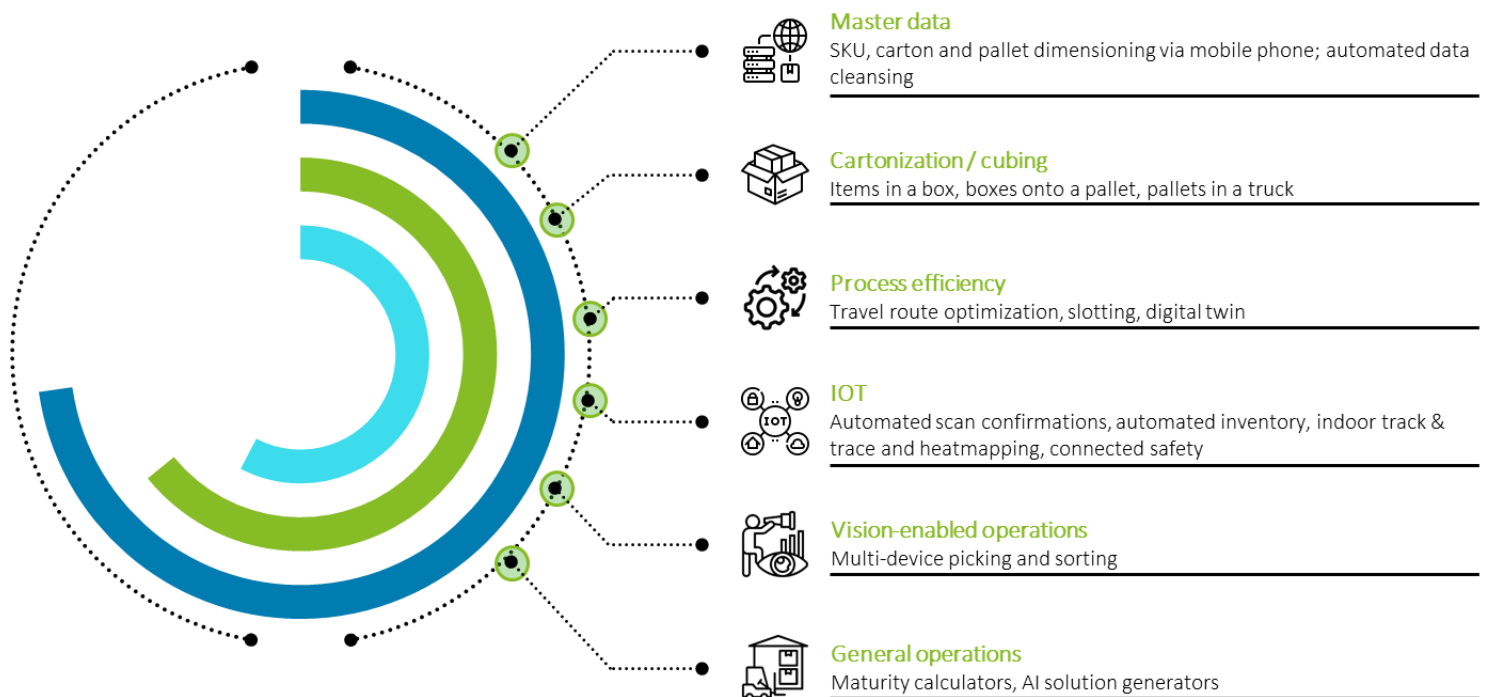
Master data
SKU, carton and pallet dimensioning via mobile phone; automated data cleansing

Cartonization / cubing
Items in a box, boxes onto a pallet, pallets in a truck

Process efficiency
Travel route optimization, slotting, digital twin

IOT
Automated scan confirmations, automated inventory, indoor track & trace and heatmapping, connected safety

Vision-enabled operations
Multi-device picking and sorting

General operations
Maturity calculators, AI solution generators